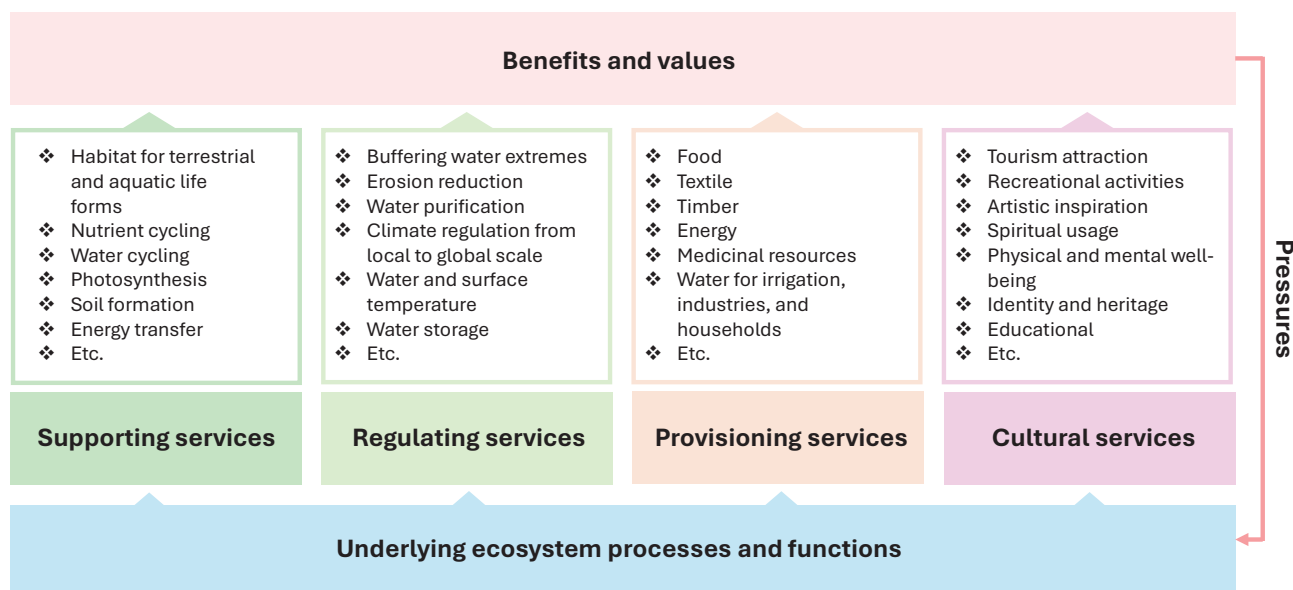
Benefits and values

- Habitat for terrestrial and aquatic life forms
- Nutrient cycling
- Water cycling
- Photosynthesis
- Soil formation
- Energy transfer
- Etc.

Supporting services

- Buffering water extremes
- Erosion reduction
- Water purification
- Climate regulation from local to global scale
- Water and surface temperature
- Water storage
- Etc.

Regulating services

- Food
- Textile
- Timber
- Energy
- Medicinal resources
- Water for irrigation, industries, and households
- Etc.

Provisioning services

- Tourism attraction
- Recreational activities
- Artistic inspiration
- Spiritual usage
- Physical and mental well-being
- Identity and heritage
- Educational
- Etc.

Cultural services

Pressures

Underlying ecosystem processes and functions